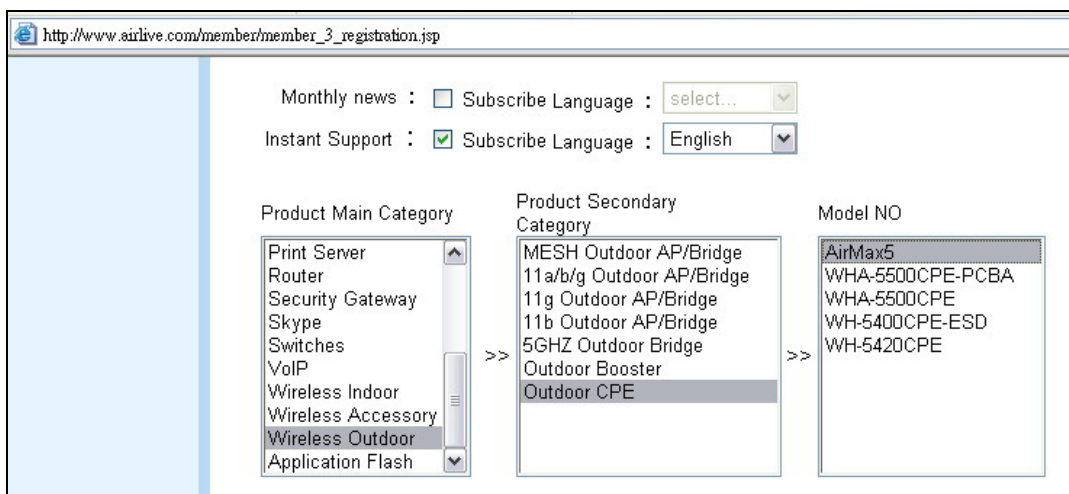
http://www.airlive.com/member/member_3_registration.jsp

Monthly news : Subscribe Language : select...

Instant Support : Subscribe Language : English

Product Main Category

Print Server
Router
Security Gateway
Skype
Switches
VoIP
Wireless Indoor
Wireless Accessory
Wireless Outdoor
Application Flash

>>

Product Secondary Category

MESH Outdoor AP/Bridge
11a/b/g Outdoor AP/Bridge
11g Outdoor AP/Bridge
11b Outdoor AP/Bridge
5GHZ Outdoor Bridge
Outdoor Booster
Outdoor CPE

>>

Model NO

AirMax5
WHA-5500CPE-PCBA
WHA-5500CPE
WH-5400CPE-ESD
WH-5420CPE